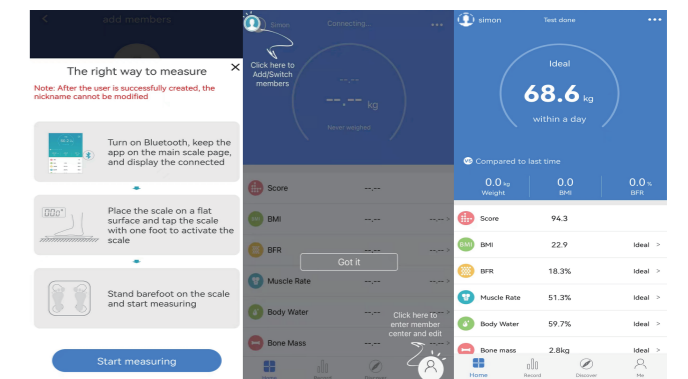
add members

The right way to measure

Note: After the user is successfully created, the nickname cannot be modified

Turn on Bluetooth, keep the app on the main scale page, and display the connected

Place the scale on a flat surface and tap the scale with one foot to activate the scale

Stand barefoot on the scale and start measuring

Start measuring

Simon Connecting...

Click here to Add/Switch members

--.-- kg

Never weighed

Score --.--

BMI --.--

BFR --.--

Muscle Rate --.--

Body Water --.--

Bone Mass --.--

Got it

Click here to enter member center and edit

simon Test done

Ideal

68.6 kg

within a day

VS Compared to last time

0.0 kg Weight

0.0 BMI

0.0 % BFR

Score 94.3

BMI 22.9 Ideal >

BFR 18.3% Ideal >

Muscle Rate 51.3% Ideal >

Body Water 59.7% Ideal >

Bone mass 2.8kg Ideal >

Home Record Discover Me